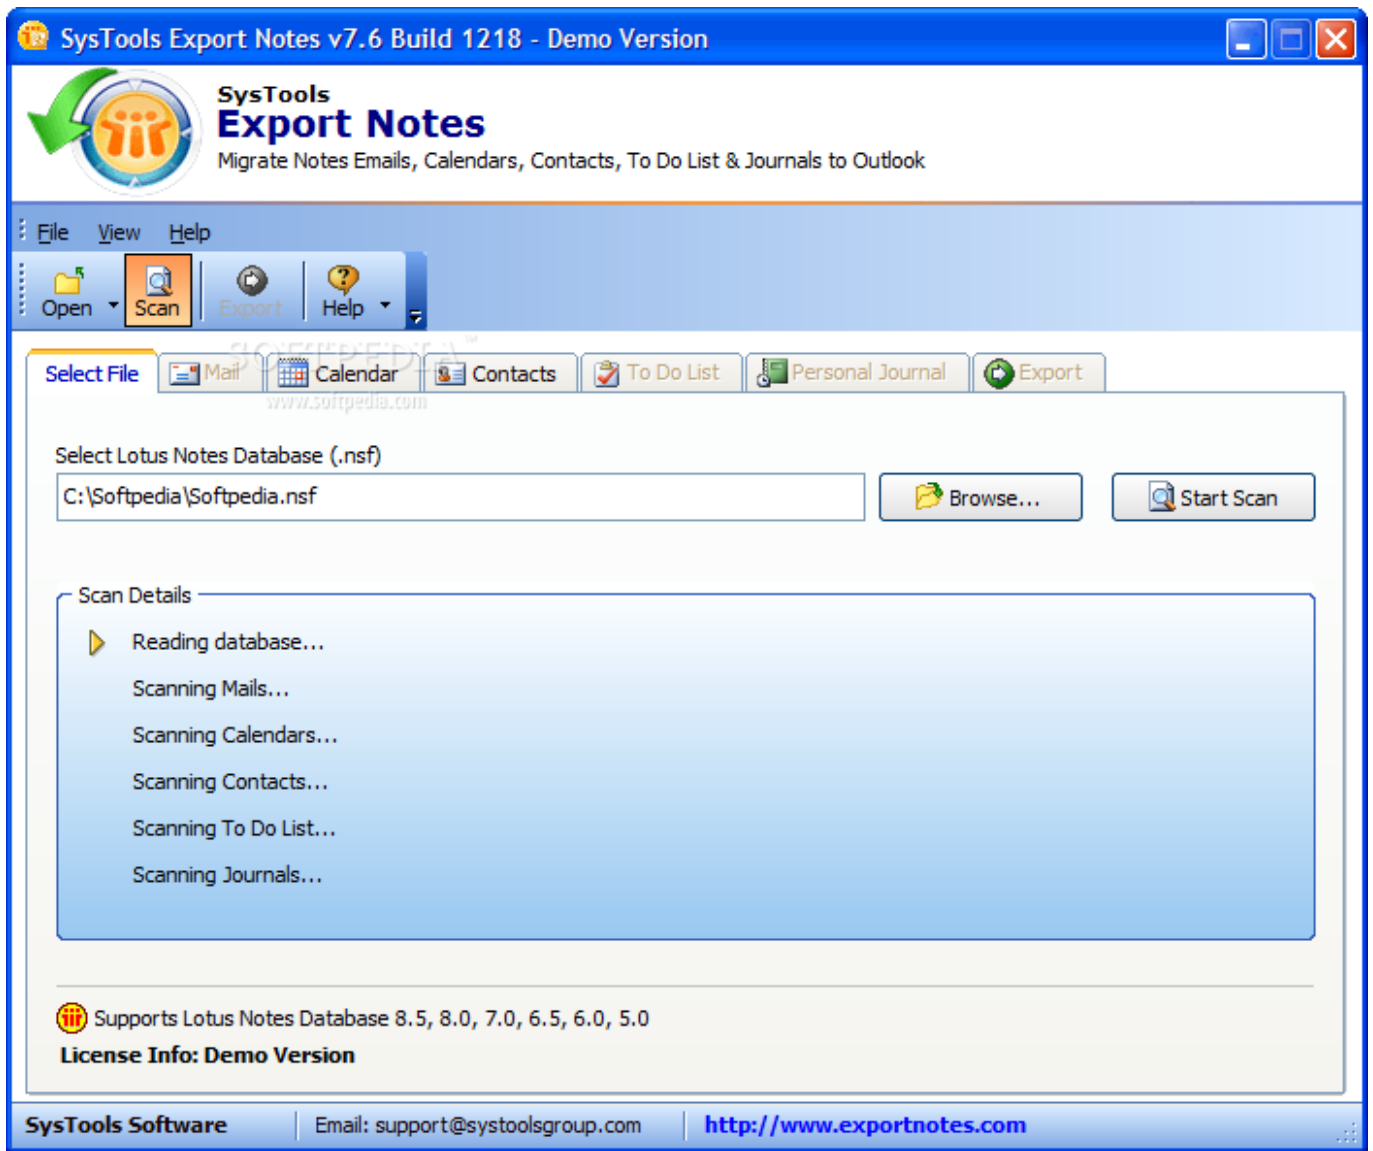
SysTools Export Notes v7.6 Build 1218 - Demo Version

SysTools
Export Notes
Migrate Notes Emails, Calendars, Contacts, To Do List & Journals to Outlook

File View Help

Open Scan Export Help

Select File Mail Calendar Contacts To Do List Personal Journal Export

SOFTPEDIA
www.softpedia.com

Select Lotus Notes Database (.nsf)

C:\Softpedia\Softpedia.nsf

Browse...

Start Scan

Scan Details

Reading database...

Scanning Mails...

Scanning Calendars...

Scanning Contacts...

Scanning To Do List...

Scanning Journals...

Supports Lotus Notes Database 8.5, 8.0, 7.0, 6.5, 6.0, 5.0

License Info: Demo Version

SysTools Software | Email: support@systoolsgroup.com | http://www.exportnotes.com